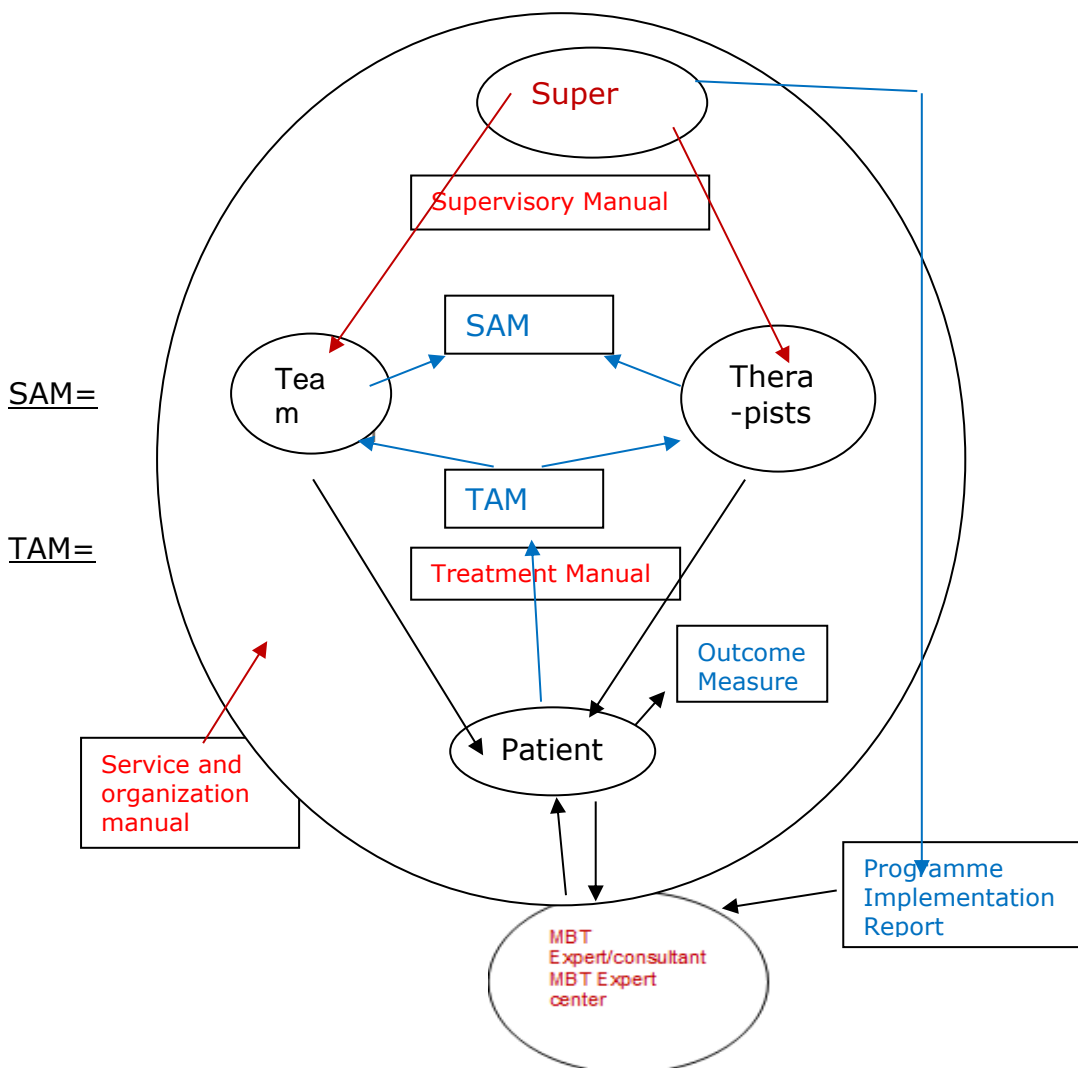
Super

Supervisory Manual

SAM

SAM=

Tea
m

Thera
-pists

TAM

TAM=

Treatment Manual

Outcome
Measure

Patient

Service and organization manual

Programme Implementation Report

MBT Expert/consultant
MBT Expert center